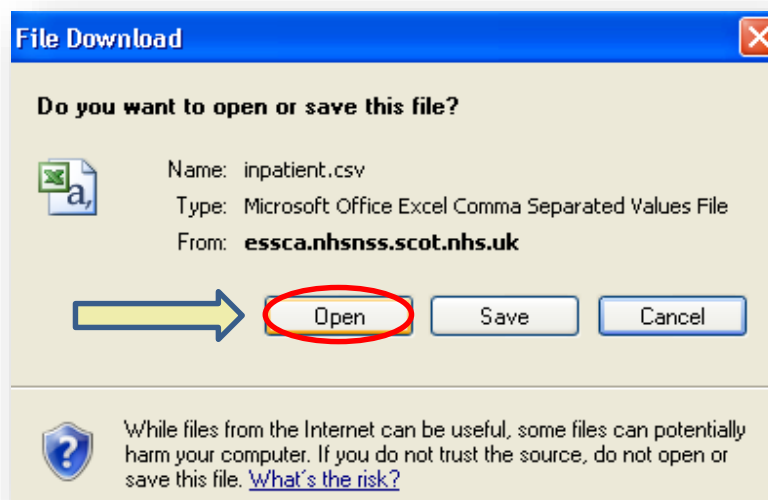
File Download

Do you want to open or save this file?

Name: inpatient.csv
Type: Microsoft Office Excel Comma Separated Values File
From: essca.nhsnss.scot.nhs.uk

Open Save Cancel

While files from the Internet can be useful, some files can potentially harm your computer. If you do not trust the source, do not open or save this file. What's the risk?